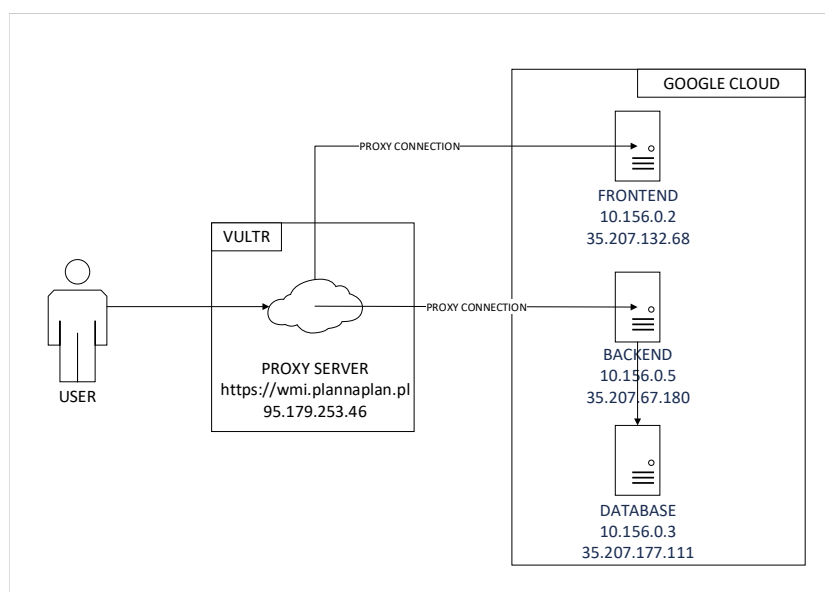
GOOGLE CLOUD

PROXY CONNECTION

FRONTEND
10.156.0.2
35.207.132.68

VULTR

USER

PROXY CONNECTION

PROXY SERVER
https://wmi.plannaplan.pl
95.179.253.46

BACKEND
10.156.0.5
35.207.67.180

DATABASE
10.156.0.3
35.207.177.111